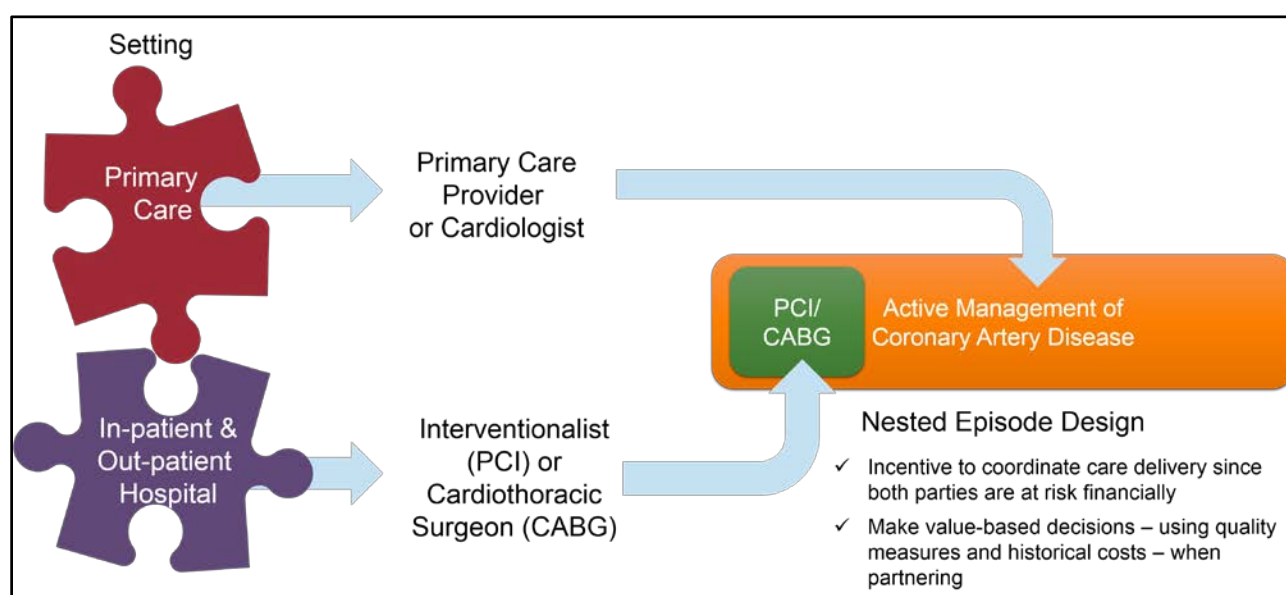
Setting

Primary Care

Primary Care Provider or Cardiologist

In-patient & Out-patient Hospital

Interventionalist (PCI) or Cardiothoracic Surgeon (CABG)

PCI/ CABG

Active Management of Coronary Artery Disease

Nested Episode Design

✓ Incentive to coordinate care delivery since both parties are at risk financially

✓ Make value-based decisions – using quality measures and historical costs – when partnering